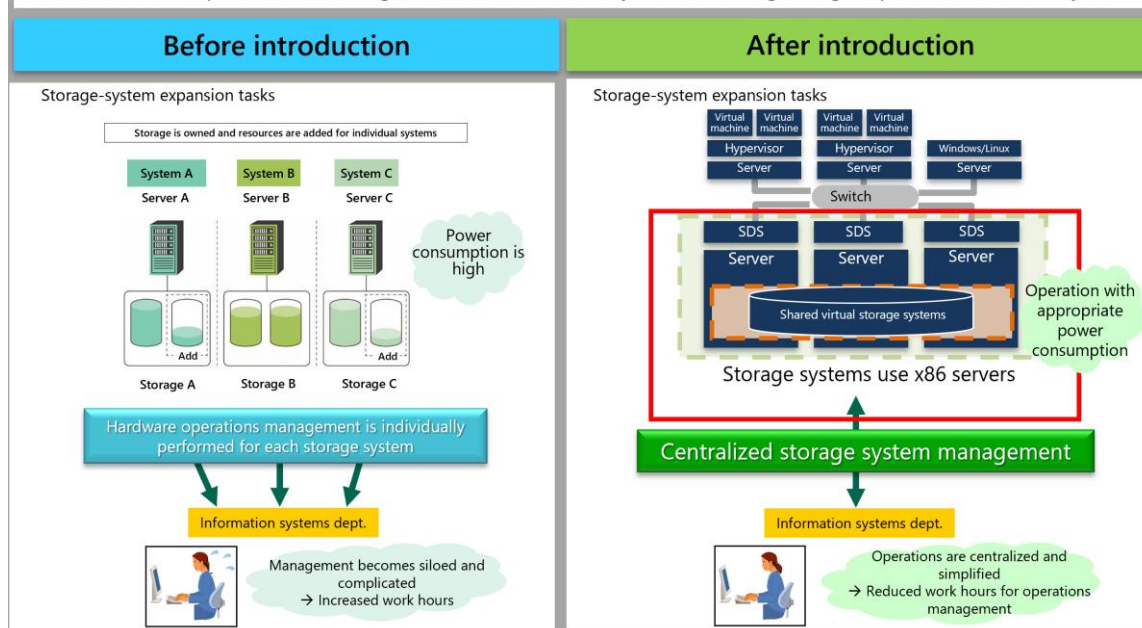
Before introduction

Storage-system expansion tasks

Storage is owned and resources are added for individual systems

System A
Server A

System B
Server B

System C
Server C

Power consumption is high

Add

Add

Storage A

Storage B

Storage C

Hardware operations management is individually performed for each storage system

Information systems dept.

Management becomes siloed and complicated
→ Increased work hours

After introduction

Storage-system expansion tasks

Virtual machine

Virtual machine

Virtual machine

Virtual machine

Hypervisor

Hypervisor

Windows/Linux

Server

Server

Server

Switch

SDS

SDS

SDS

Server

Server

Server

Shared virtual storage systems

Operation with appropriate power consumption

Storage systems use x86 servers

Centralized storage system management

Information systems dept.

Operations are centralized and simplified
→ Reduced work hours for operations management